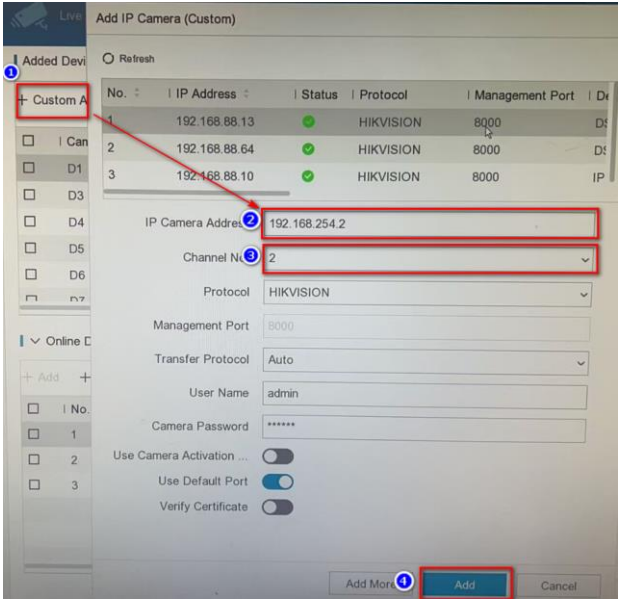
Live

Added Devi

1

+ Custom A

| Can
D1
D3
D4
D5
D6
D7

Online D

+ Add +

| No.
1
2
3

Add IP Camera (Custom)

Refresh

| No. | IP Address | Status | Protocol | Management Port | De |
|---|---|---|---|---|---|
| 1 | 192.168.88.13 | | HIKVISION | 8000 | DS |
| 2 | 192.168.88.64 | | HIKVISION | 8000 | DS |
| 3 | 192.168.88.10 | | HIKVISION | 8000 | IP |

IP Camera Addres 2 192.168.254.2

Channel No 3 2

Protocol HIKVISION

Management Port 8000

Transfer Protocol Auto

User Name admin

Camera Password ******

Use Camera Activation ...

Use Default Port

Verify Certificate

Add More 4 Add Cancel